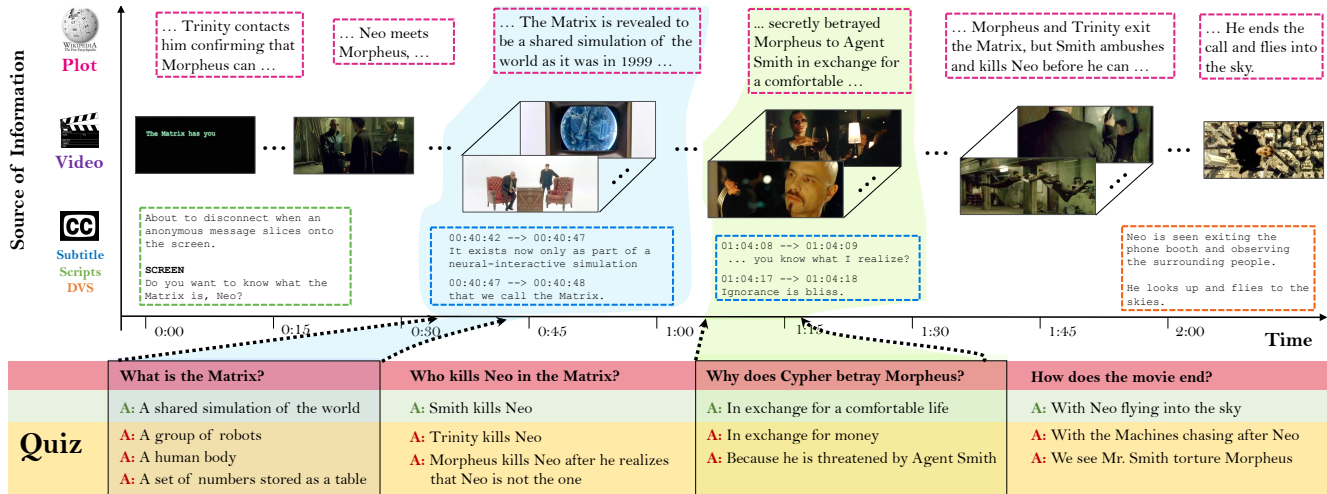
Source of Information

WIKIPEDIA The Free Encyclopedia
Plot

Video

Subtitle
Scripts
DVS

… Trinity contacts him confirming that Morpheus can …

… Neo meets Morpheus, …

… The Matrix is revealed to be a shared simulation of the world as it was in 1999 …

... secretly betrayed Morpheus to Agent Smith in exchange for a comfortable …

… Morpheus and Trinity exit the Matrix, but Smith ambushes and kills Neo before he can …

… He ends the call and flies into the sky.

The Matrix has you

About to disconnect when an anonymous message slices onto the screen.

SCREEN
Do you want to know what the Matrix is, Neo?

00:40:42 --> 00:40:47
It exists now only as part of a neural-interactive simulation

00:40:47 --> 00:40:48
that we call the Matrix.

01:04:08 --> 01:04:09
... you know what I realize?

01:04:17 --> 01:04:18
Ignorance is bliss.

Neo is seen exiting the phone booth and observing the surrounding people.

He looks up and flies to the skies.

0:00 0:15 0:30 0:45 1:00 1:15 1:30 1:45 2:00
Time

Quiz

| What is the Matrix? | Who kills Neo in the Matrix? | Why does Cypher betray Morpheus? | How does the movie end? |
|---|---|---|---|
| A: A shared simulation of the world | A: Smith kills Neo | A: In exchange for a comfortable life | A: With Neo flying into the sky |
| A: A group of robots | A: Trinity kills Neo | A: In exchange for money | A: With the Machines chasing after Neo |
| A: A human body | A: Morpheus kills Neo after he realizes that Neo is not the one | A: Because he is threatened by Agent Smith | A: We see Mr. Smith torture Morpheus |
| A: A set of numbers stored as a table | | | |